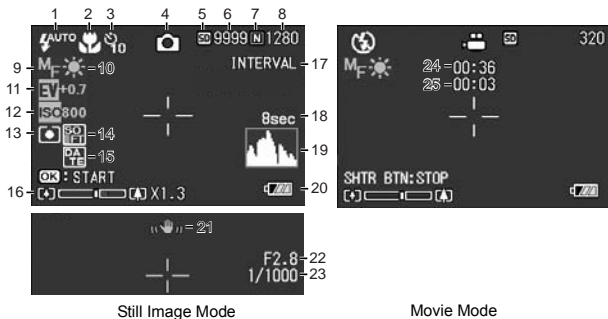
1 2 3 4 5 6 7 8

AUTO 10 SD 9999 N 1280

9 MF 10

INTERVAL 17

11 EV+0.7

12 ISO800

8sec 18

13 SOFT 14

19

DATE 15

OK : START

16 X1.3 20

21

F2.8 22

1/1000 23

Still Image Mode

SD 320

MF

24 00:36

25 00:03

SHTR BTN:STOP

Movie Mode